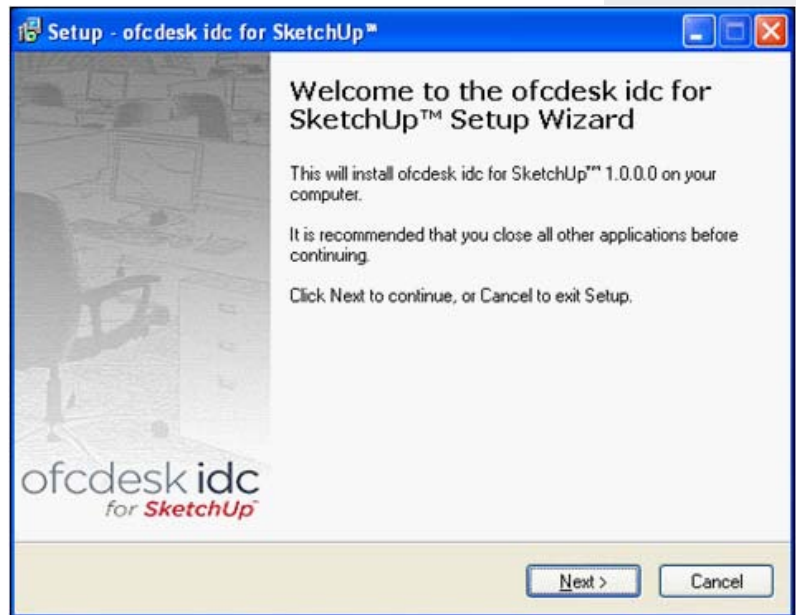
Setup - ofcdesk idc for SketchUp™

Welcome to the ofcdesk idc for SketchUp™ Setup Wizard

This will install ofcdesk idc for SketchUp™ 1.0.0.0 on your computer.

It is recommended that you close all other applications before continuing.

Click Next to continue, or Cancel to exit Setup.

ofcdesk idc
for SketchUp

Next >
Cancel